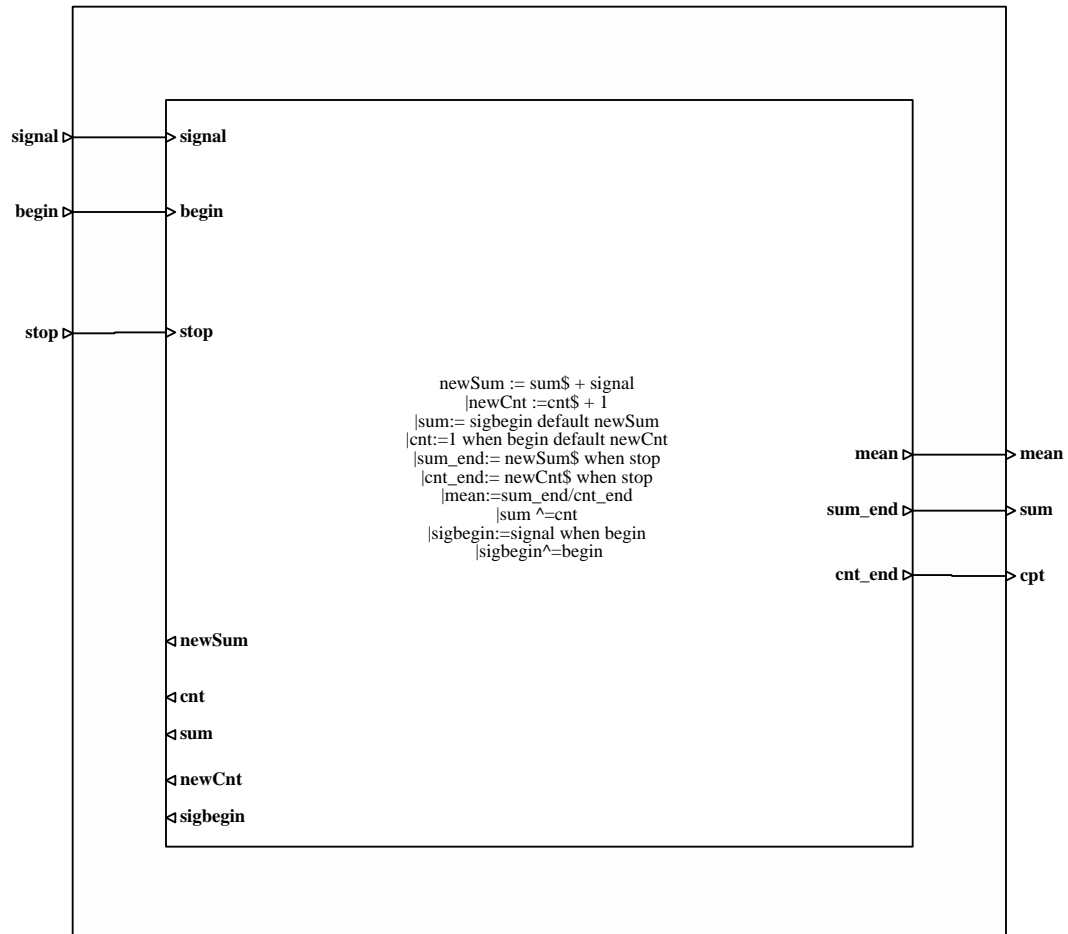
signal
signal
begin
begin
stop
stop

newSum := sum\$ + signal
|newCnt :=cnt\$ + 1
|sum:= sigbegin default newSum
|cnt:=1 when begin default newCnt
|sum_end:= newSum\$ when stop
|cnt_end:= newCnt\$ when stop
|mean:=sum_end/cnt_end
|sum ^=cnt
|sigbegin:=signal when begin
|sigbegin^=begin

mean
mean
sum_end
sum
cnt_end
cpt

newSum
cnt
sum
newCnt
sigbegin